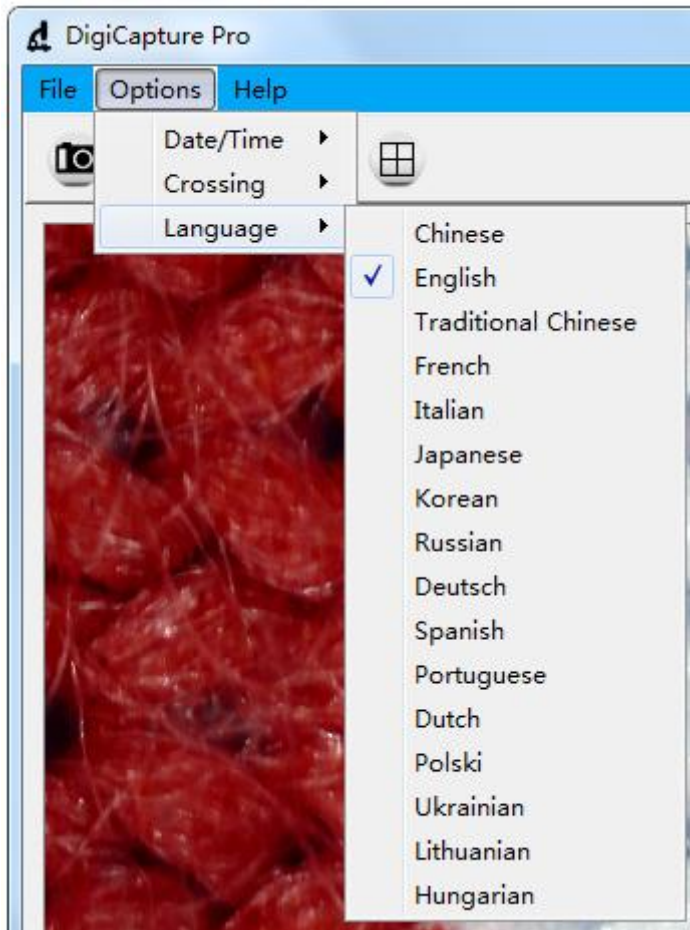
DigiCapture Pro

File Options Help

Date/Time
Crossing
Language

Chinese
✓ English
Traditional Chinese
French
Italian
Japanese
Korean
Russian
Deutsch
Spanish
Portuguese
Dutch
Polski
Ukrainian
Lithuanian
Hungarian